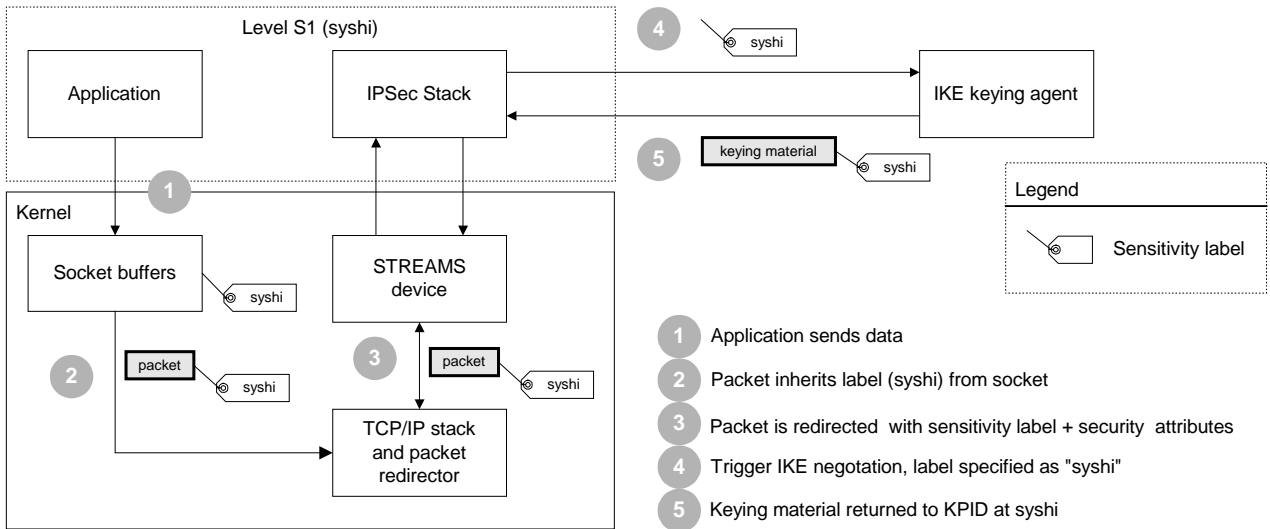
Level S1 (syshi)

Application

IPSec Stack

4

syshi

IKE keying agent

5

keying material

syshi

1

Kernel

Legend

Sensitivity label

Socket buffers

syshi

STREAMS device

2

packet

syshi

3

packet

syshi

TCP/IP stack and packet redirector

1 Application sends data

2 Packet inherits label (syshi) from socket

3 Packet is redirected with sensitivity label + security attributes

4 Trigger IKE negotation, label specified as "syshi"

5 Keying material returned to KPID at syshi